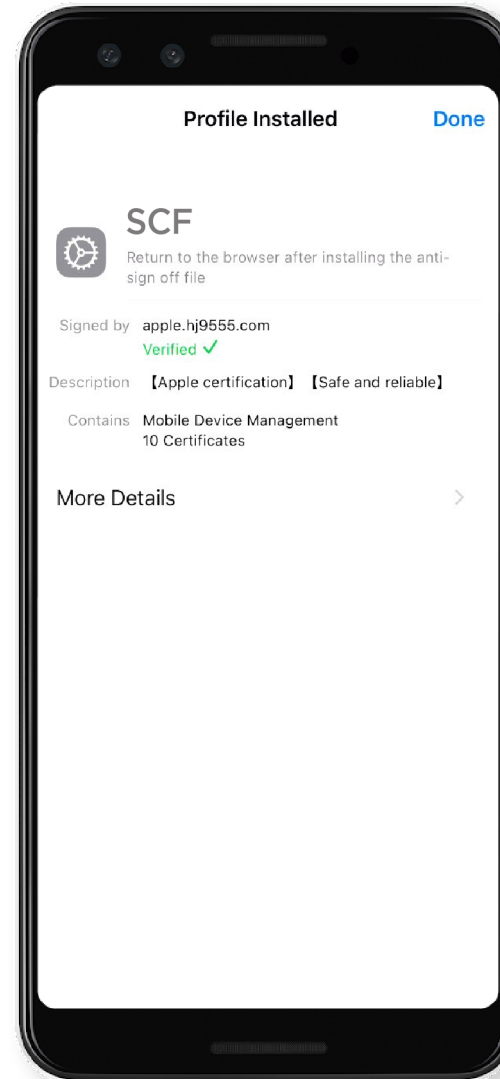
Profile Installed

Done

SCF

Return to the browser after installing the anti-sign off file

Signed by apple.hj9555.com

Verified ✓

Description 【Apple certification】【Safe and reliable】

Contains Mobile Device Management
10 Certificates

More Details ›